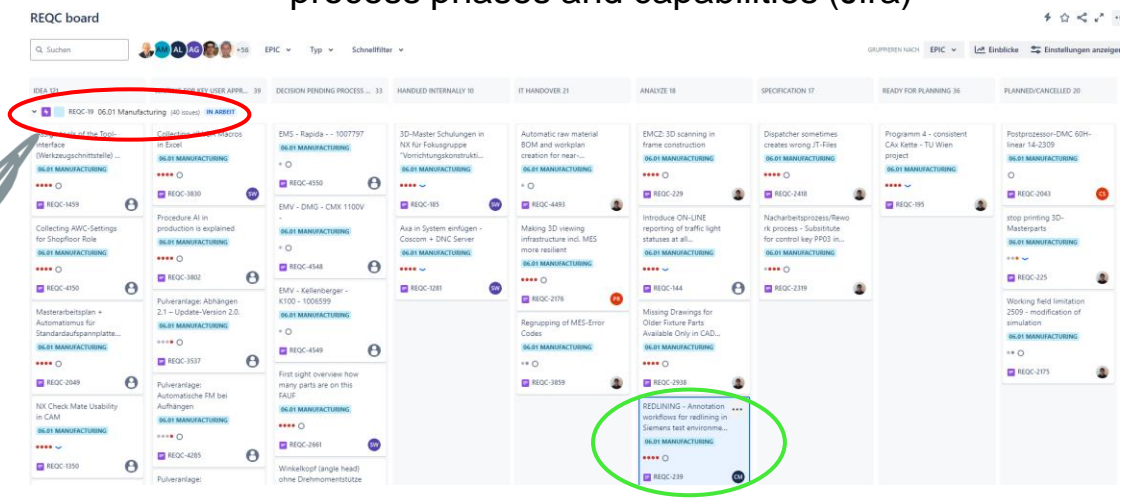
process phases and capabilities (Jira)

REQC board

Suchen

+58 EPIC Typ Schnellfilter

GRUPPIEREN NACH EPIC Einblicke Einstellungen anzeigen

IDEA 121

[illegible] KEY USER APPR... 39

DECISION PENDING PROCESS ... 33

HANDLED INTERNALLY 10

IT HANDOVER 21

ANALYZE 18

SPECIFICATION 17

READY FOR PLANNING 36

PLANNED/CANCELLED 20

REQC-19 06.01 Manufacturing (40 issues) IN ARBEIT

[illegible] of the Tool-Interface (Werkzeugschnittstelle) ...
06.01 MANUFACTURING
REQC-1459

Collecting AWC-Settings for Shopfloor Role
06.01 MANUFACTURING
REQC-4150

Masterarbeitsplan + Automatismus für Standardaufspannplatte...
06.01 MANUFACTURING
REQC-2049

NX Check Mate Usability in CAM
06.01 MANUFACTURING
REQC-1350

Collecting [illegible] Macros in Excel
06.01 MANUFACTURING
REQC-3830

Procedure AI in production is explained
06.01 MANUFACTURING
REQC-3802

Pulveranlage: Abhängen 2.1 – Update-Version 2.0.
06.01 MANUFACTURING
REQC-3537

Pulveranlage: Automatische FM bei Aufhängen
06.01 MANUFACTURING
REQC-4285

Pulveranlage:

EMS - Rapida - - 1007797
06.01 MANUFACTURING
REQC-4550

EMV - DMG - CMX 1100V
06.01 MANUFACTURING
REQC-4548

EMV - Kellenberger - K100 - 1006599
06.01 MANUFACTURING
REQC-4549

First sight overview how many parts are on this FAUF
06.01 MANUFACTURING
REQC-2661

Winkelkopf (angle head) ohne Drehmomentstütze

3D-Master Schulungen in NX für Fokusgruppe "Vorrichtungskonstrukti...
06.01 MANUFACTURING
REQC-185

Axa in System einfügen - Coscom + DNC Server
06.01 MANUFACTURING
REQC-1281

Automatic raw material BOM and workplan creation for near-...
06.01 MANUFACTURING
REQC-4493

Making 3D viewing infrastructure incl. MES more resilient
06.01 MANUFACTURING
REQC-2176

Regrouping of MES-Error Codes
REQC-3859

EMCZ: 3D scanning in frame construction
06.01 MANUFACTURING
REQC-229

Introduce ON-LINE reporting of traffic light statuses at all...
06.01 MANUFACTURING
REQC-144

Missing Drawings for Older Fixture Parts Available Only in CAD...
06.01 MANUFACTURING
REQC-2938

REDLINING - Annotation workflows for redlining in Siemens test environme...
06.01 MANUFACTURING
REQC-239

Dispatcher sometimes creates wrong JT-Files
06.01 MANUFACTURING
REQC-2418

Nacharbeitsprozess/Rework process - Subsitiute for control key PP03 in...
06.01 MANUFACTURING
REQC-2319

Programm 4 - consistent CAx Kette - TU Wien project
06.01 MANUFACTURING
REQC-195

Postprozessor-DMC 60H-linear 14-2309
06.01 MANUFACTURING
REQC-2043

stop printing 3D-Masterparts
06.01 MANUFACTURING
REQC-225

Working field limitation 2509 - modification of simulation
06.01 MANUFACTURING
REQC-2175